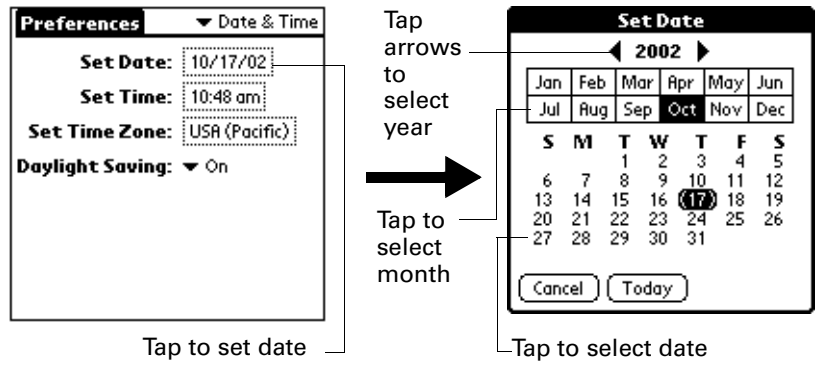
Preferences ▼ Date & Time

Set Date: 10/17/02
Set Time: 10:48 am
Set Time Zone: USA (Pacific)
Daylight Saving: ▼ On

Tap to set date

Tap arrows to select year

Tap to select month

Set Date

◀ 2002 ▶

| Jan | Feb | Mar | Apr | May | Jun |
|---|---|---|---|---|---|
| Jul | Aug | Sep | Oct | Nov | Dec |

| S | M | T | W | T | F | S |
|---|---|---|---|---|---|---|
| | | 1 | 2 | 3 | 4 | 5 |
| 6 | 7 | 8 | 9 | 10 | 11 | 12 |
| 13 | 14 | 15 | 16 | 17 | 18 | 19 |
| 20 | 21 | 22 | 23 | 24 | 25 | 26 |
| 27 | 28 | 29 | 30 | 31 | | |

Cancel Today

Tap to select date